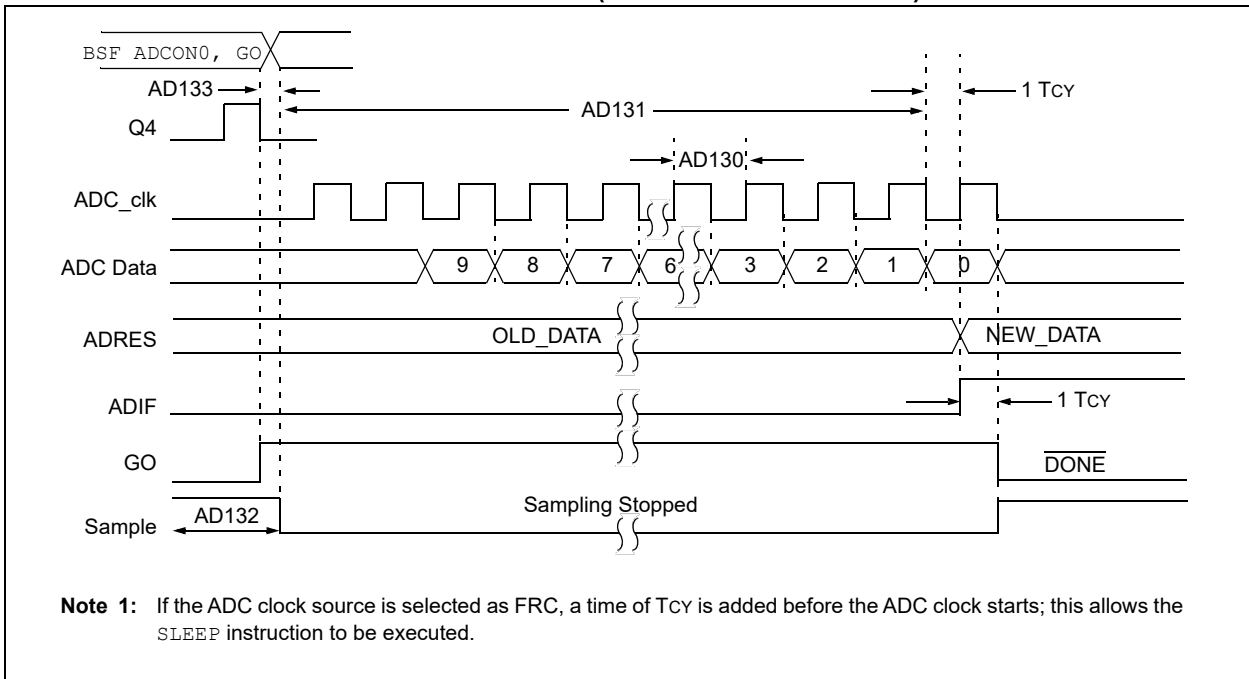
BSF ADCON0, GO
AD133
1 TCY
AD131
Q4
AD130
ADC_clk
ADC Data
9
8
7
6
3
2
1
0
ADRES
OLD_DATA
NEW_DATA
ADIF
1 TCY
GO
$\overline{DONE}$
Sample
AD132
Sampling Stopped

**Note 1:** If the ADC clock source is selected as FRC, a time of TCY is added before the ADC clock starts; this allows the SLEEP instruction to be executed.